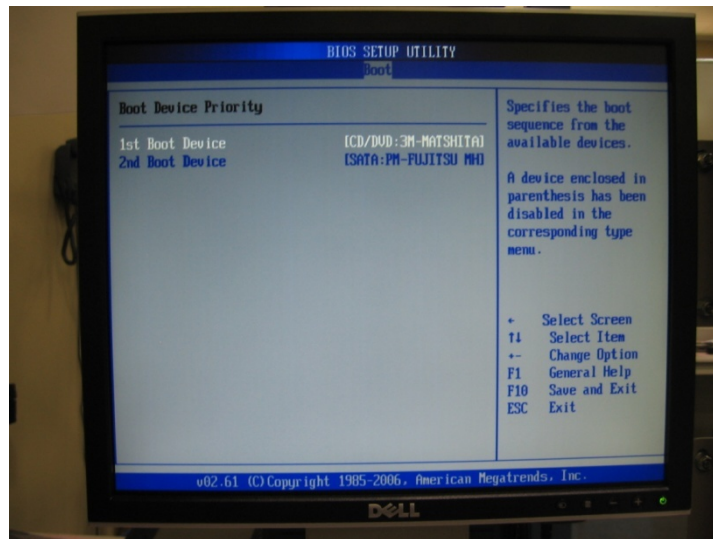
BIOS SETUP UTILITY
Boot

Boot Device Priority

1st Boot Device [CD/DVD:3M-MATSHITA]
2nd Boot Device [SATA:PM-FUJITSU MH]

Specifies the boot sequence from the available devices.

A device enclosed in parenthesis has been disabled in the corresponding type menu.

← Select Screen
↑↓ Select Item
+- Change Option
F1 General Help
F10 Save and Exit
ESC Exit

v02.61 (C)Copyright 1985-2006, American Megatrends, Inc.

DELL